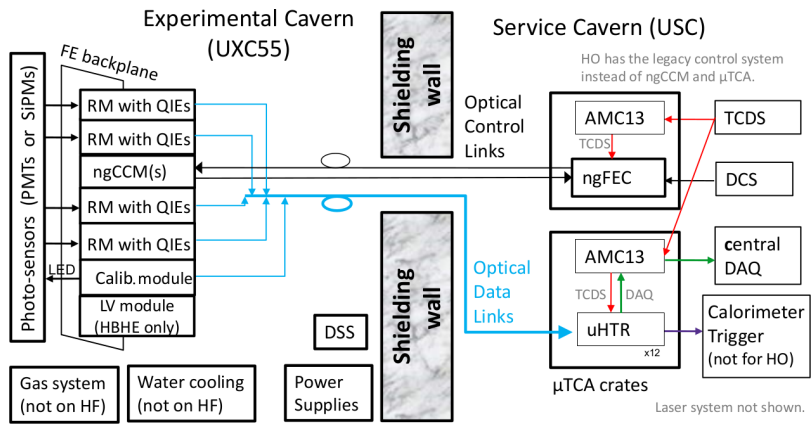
Experimental Cavern (UXC55)

Service Cavern (USC)

HO has the legacy control system instead of ngCCM and μTCA.

FE backplane

Photo-sensors (PMTs or SiPMs)

RM with QIEs
RM with QIEs
ngCCM(s)
RM with QIEs
RM with QIEs
Calib. module
LED
LV module (HBHE only)

Shielding wall

Optical Control Links

AMC13
TCDS
ngFEC
TCDS
DCS

Shielding wall

Optical Data Links

AMC13
TCDS
DAQ
uHTR
x12
central DAQ
Calorimeter Trigger (not for HO)

μTCA crates

DSS

Gas system (not on HF)

Water cooling (not on HF)

Power Supplies

Laser system not shown.